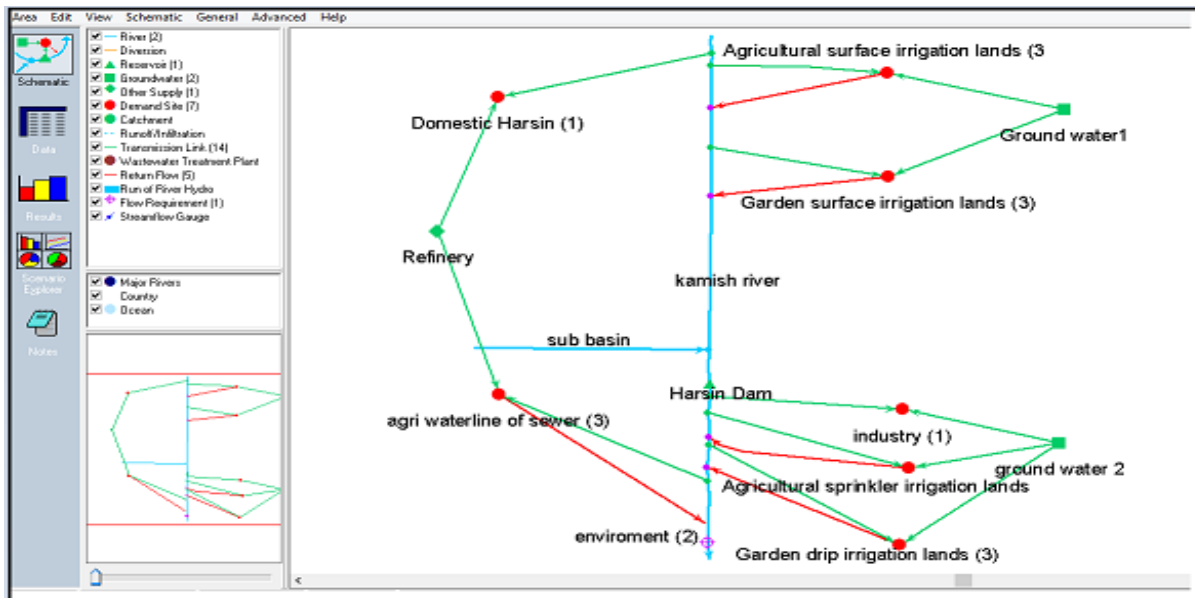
Area Edit View Schematic General Advanced Help

Schematic

Data

Results

Scenario Explorer

Notes

River (2)
Diversion
Reservoir (1)
Groundwater (2)
Other Supply (1)
Demand Site (7)
Catchment
Runoff/Infiltration
Transmission Link (14)
Wastewater Treatment Plant
Return Flow (5)
Run of River Hydro
Flow Requirement (1)
Streamflow Gauge

Major Rivers
Country
Ocean

Agricultural surface irrigation lands (3

Domestic Harsin (1)

Ground water1

Garden surface irrigation lands (3)

Refinery

kamish river

sub basin

Harsin Dam

agri waterline of sewer (3)

industry (1)

ground water 2

Agricultural sprinkler irrigation lands

enviroment (2)

Garden drip irrigation lands (3)